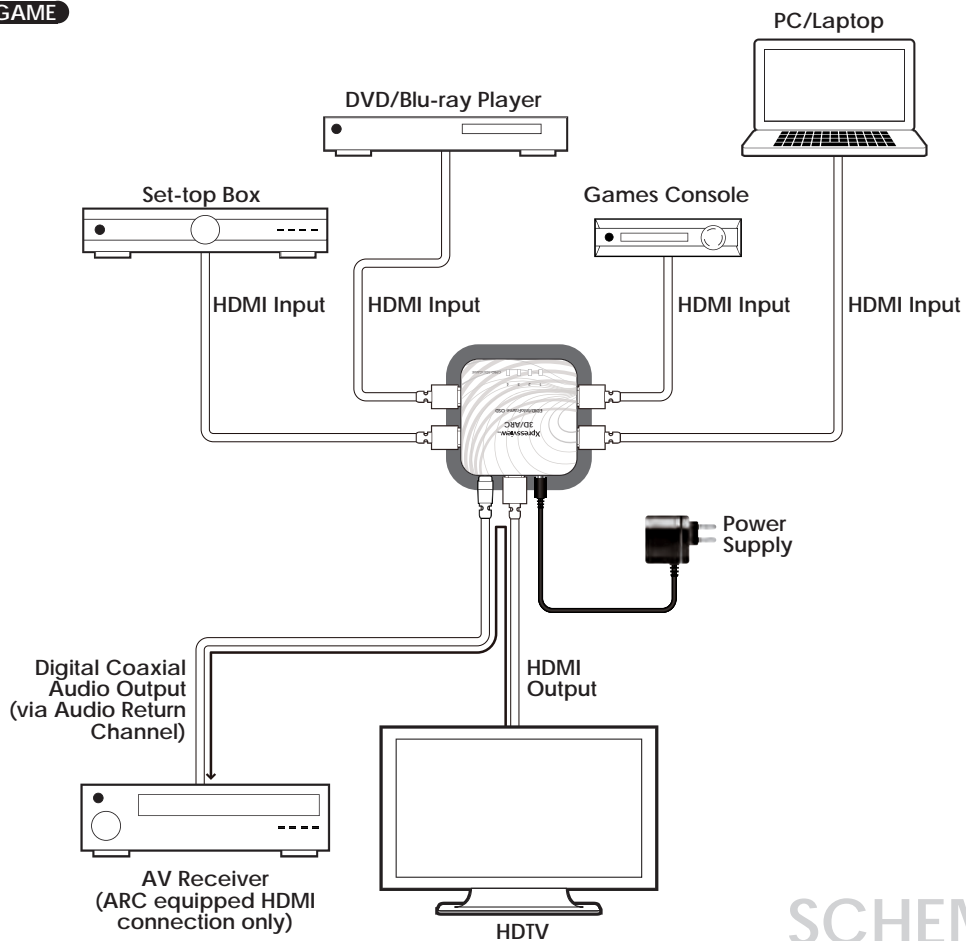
GAME

PC/Laptop

DVD/Blu-ray Player

Set-top Box

Games Console

HDMI Input

HDMI Input

HDMI Input

HDMI Input

Xpressview 3D/ARC

Power Supply

Digital Coaxial Audio Output (via Audio Return Channel)

HDMI Output

AV Receiver (ARC equipped HDMI connection only)

HDTV

SCHEM